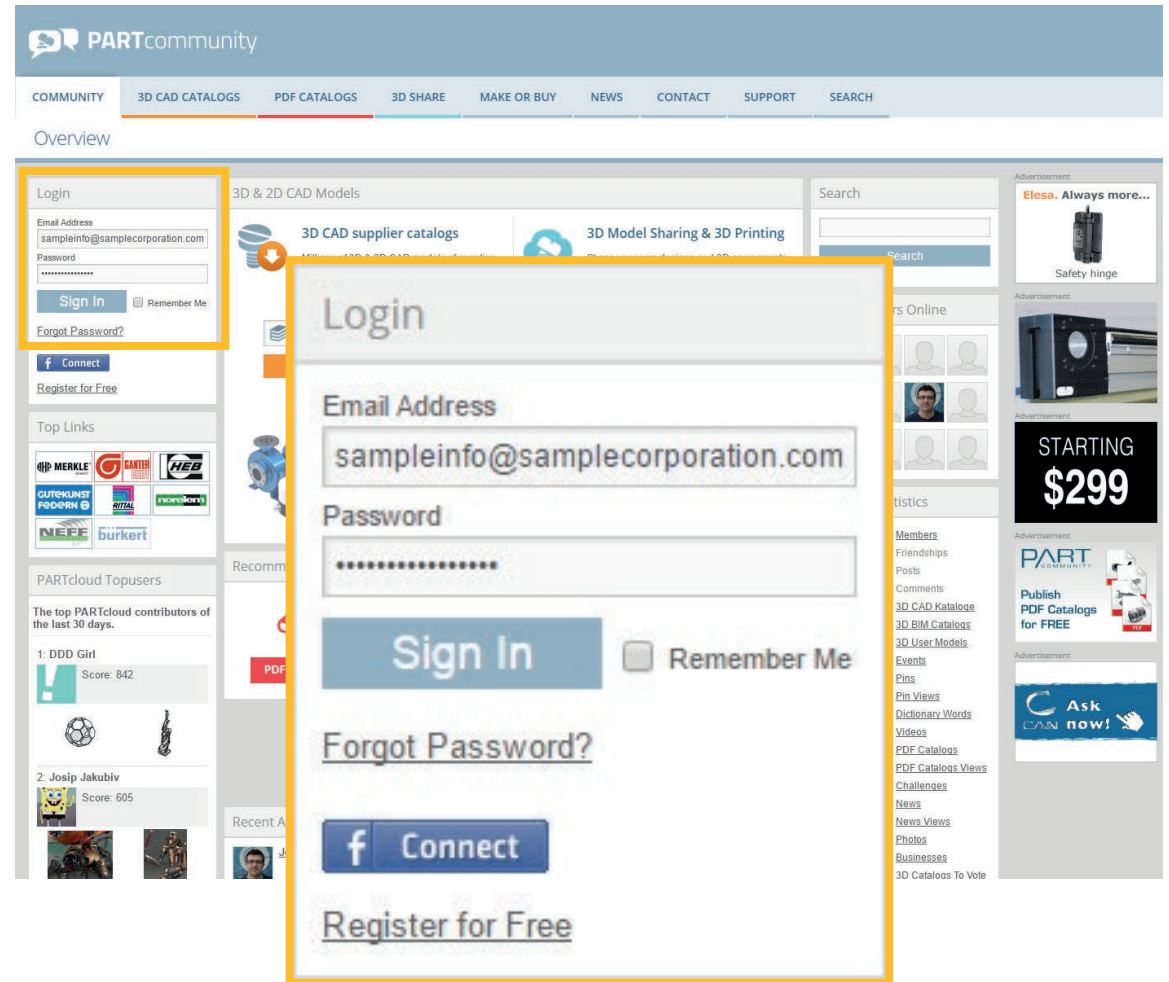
PARTcommunity

COMMUNITY 3D CAD CATALOGS PDF CATALOGS 3D SHARE MAKE OR BUY NEWS CONTACT SUPPORT SEARCH

Overview

Login
Email Address
sampleinfo@samplecorporation.com
Password
••••••••••••••••
Sign In
Remember Me
Forgot Password?

f Connect
Register for Free

Top Links

MERKLE GANTER HEB GUTEKUNST FEDERN RITTAL norelem NEFF bürkert

PARTcloud Topusers

The top PARTcloud contributors of the last 30 days.

1: DDD Girl
Score: 842

2: Josip Jakubiv
Score: 605

3D & 2D CAD Models

3D CAD supplier catalogs
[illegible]

3D Model Sharing & 3D Printing
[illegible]

Recomm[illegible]

PDF

Recent A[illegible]

Search
Search

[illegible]rs Online

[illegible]tistics
Members
Friendships
Posts
Comments
3D CAD Kataloge
3D BIM Catalogs
3D User Models
Events
Pins
Pin Views
Dictionary Words
Videos
PDF Catalogs
PDF Catalogs Views
Challenges
News
News Views
Photos
Businesses
3D Catalogs To Vote

Advertisement
Elesa. Always more...
Safety hinge

Advertisement

Advertisement
STARTING
$299

Advertisement
PART COMMUNITY
Publish PDF Catalogs for FREE

Advertisement
Ask CAN now!

Login
Email Address
sampleinfo@samplecorporation.com
Password
••••••••••••••••
Sign In
Remember Me
Forgot Password?
f Connect
Register for Free